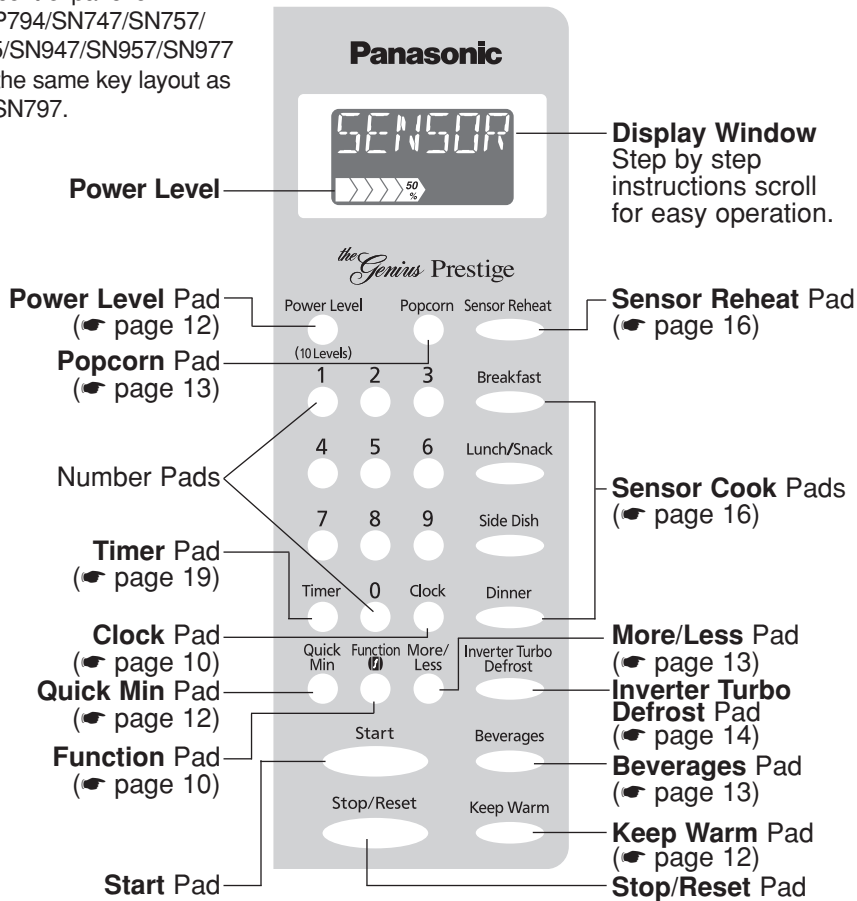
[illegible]P794/SN747/SN757/
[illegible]/SN947/SN957/SN977
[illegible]he same key layout as
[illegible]SN797.

Panasonic

SENSOR

Display Window
Step by step instructions scroll for easy operation.

Power Level

50 %

the Genius Prestige

Power Level Pad (☛ page 12)

Popcorn Pad (☛ page 13)

Power Level (10 Levels)

Popcorn

Sensor Reheat

Sensor Reheat Pad (☛ page 16)

1 2 3

Breakfast

4 5 6

Lunch/Snack

Number Pads

Sensor Cook Pads (☛ page 16)

7 8 9

Side Dish

Timer Pad (☛ page 19)

Timer 0 Clock

Dinner

Clock Pad (☛ page 10)

Quick Min

Function

More/ Less

Inverter Turbo Defrost

More/Less Pad (☛ page 13)

Quick Min Pad (☛ page 12)

Inverter Turbo Defrost Pad (☛ page 14)

Function Pad (☛ page 10)

Start

Beverages

Beverages Pad (☛ page 13)

Stop/Reset

Keep Warm

Keep Warm Pad (☛ page 12)

Start Pad

Stop/Reset Pad